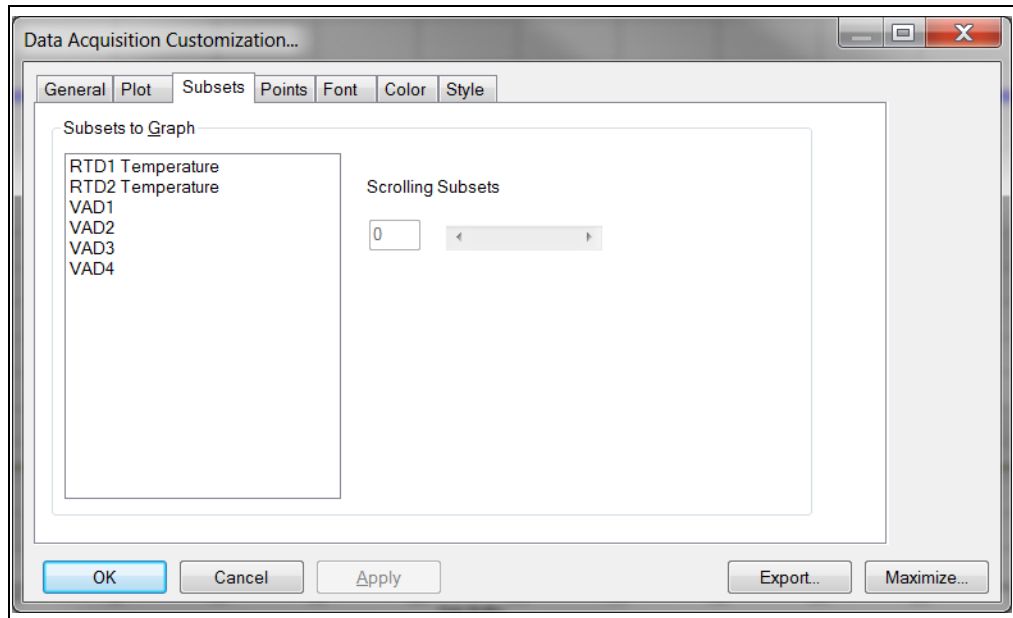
Data Acquisition Customization...

General | Plot | Subsets | Points | Font | Color | Style

Subsets to Graph

RTD1 Temperature
RTD2 Temperature
VAD1
VAD2
VAD3
VAD4

Scrolling Subsets

0

OK | Cancel | Apply | Export... | Maximize...